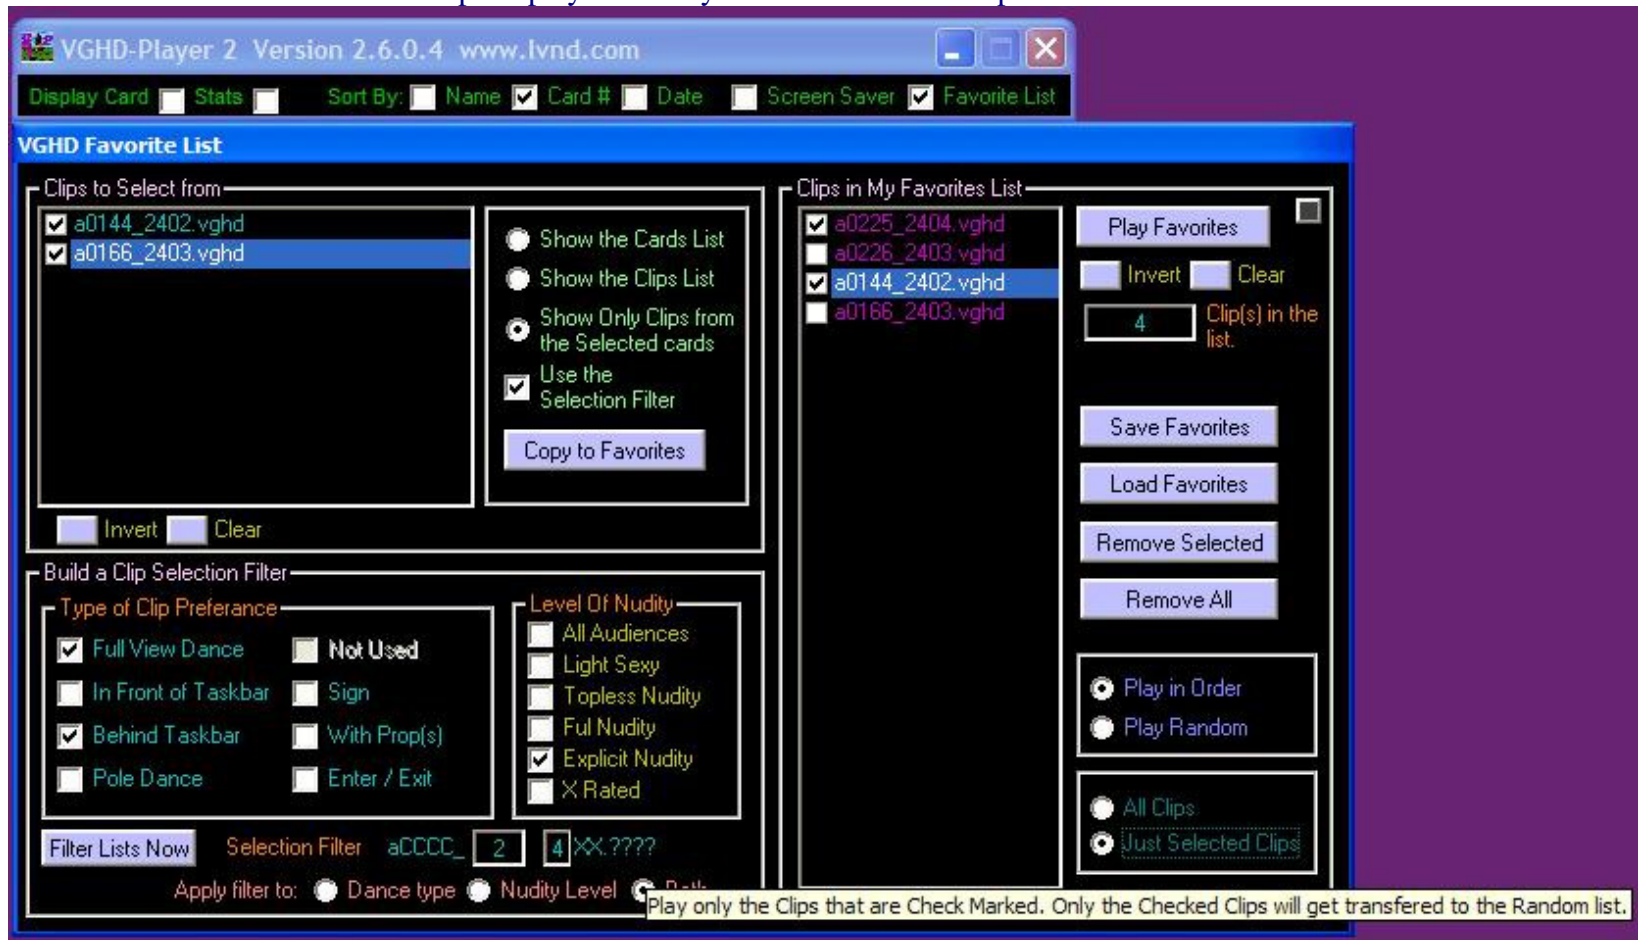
VGHD-Player 2 Version 2.6.0.4 www.lvnd.com

Display Card Stats Sort By: Name Card # Date Screen Saver Favorite List

VGHD Favorite List

Clips to Select from

a0144_2402.vghd
a0166_2403.vghd

Show the Cards List
Show the Clips List
Show Only Clips from the Selected cards
Use the Selection Filter
Copy to Favorites

Invert Clear

Clips in My Favorites List

a0225_2404.vghd
a0226_2403.vghd
a0144_2402.vghd
a0166_2403.vghd

Play Favorites
Invert Clear
4 Clip(s) in the list.
Save Favorites
Load Favorites
Remove Selected
Remove All
Play in Order
Play Random
All Clips
Just Selected Clips

Build a Clip Selection Filter

Type of Clip Preferance
Full View Dance
Not Used
In Front of Taskbar
Sign
Behind Taskbar
With Prop(s)
Pole Dance
Enter / Exit

Level Of Nudity
All Audiences
Light Sexy
Topless Nudity
Ful Nudity
Explicit Nudity
X Rated

Filter Lists Now Selection Filter aCCCC_ 2 4 XX.????

Apply filter to: Dance type Nudity Level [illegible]

Play only the Clips that are Check Marked. Only the Checked Clips will get transfered to the Random list.